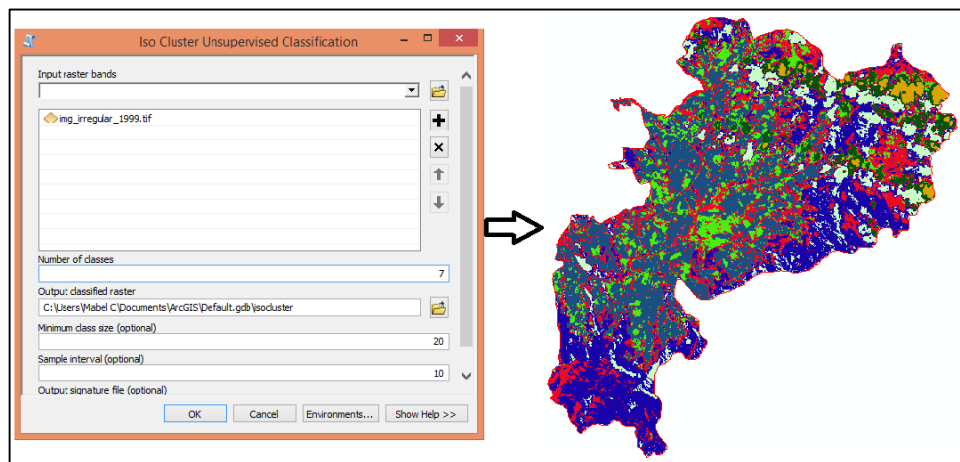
Iso Cluster Unsupervised Classification

Input raster bands

img_irregular_1999.tif

Number of classes

7

Output classified raster

C:\Users\Mabel C\Documents\ArcGIS\Default.gdb\isocluster

Minimum class size (optional)

20

Sample interval (optional)

10

Output signature file (optional)

OK Cancel Environments... Show Help >>